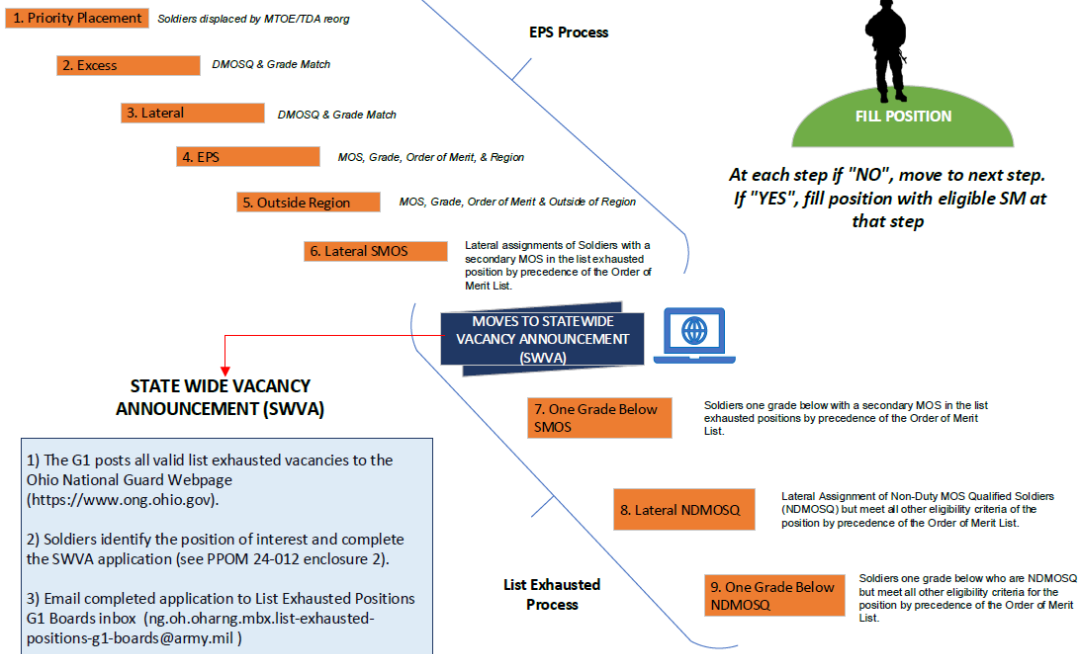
1. Priority Placement Soldiers displaced by MTOE/TDA reorg

2. Excess DMOSQ & Grade Match

3. Lateral DMOSQ & Grade Match

4. EPS MOS, Grade, Order of Merit, & Region

5. Outside Region MOS, Grade, Order of Merit & Outside of Region

6. Lateral SMOS Lateral assignments of Soldiers with a secondary MOS in the list exhausted position by precedence of the Order of Merit List.

EPS Process

FILL POSITION

At each step if "NO", move to next step. If "YES", fill position with eligible SM at that step

MOVES TO STATEWIDE VACANCY ANNOUNCEMENT (SWVA)

STATE WIDE VACANCY ANNOUNCEMENT (SWVA)

1) The G1 posts all valid list exhausted vacancies to the Ohio National Guard Webpage (https://www.ong.ohio.gov).

2) Soldiers identify the position of interest and complete the SWVA application (see PPOM 24-012 enclosure 2).

3) Email completed application to List Exhausted Positions G1 Boards inbox (ng.oh.oharng.mbx.list-exhausted-positions-g1-boards@army.mil )

7. One Grade Below SMOS Soldiers one grade below with a secondary MOS in the list exhausted positions by precedence of the Order of Merit List.

8. Lateral NDMOSQ Lateral Assignment of Non-Duty MOS Qualified Soldiers (NDMOSQ) but meet all other eligibility criteria of the position by precedence of the Order of Merit List.

List Exhausted Process

9. One Grade Below NDMOSQ Soldiers one grade below who are NDMOSQ but meet all other eligibility criteria for the position by precedence of the Order of Merit List.